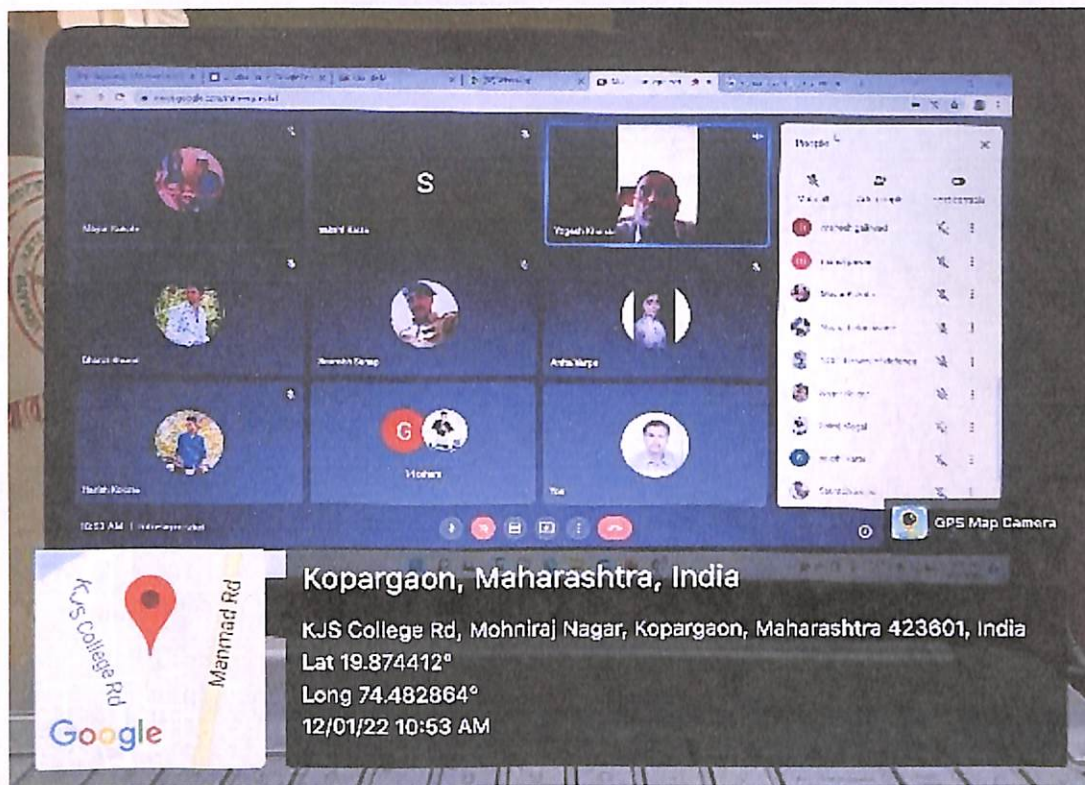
S

Yogesh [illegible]

People

Mohini

You

10:53 AM

GPS Map Camera

KJS College Rd

Manmad Rd

Google

Kopargaon, Maharashtra, India

KJS College Rd, Mohniraj Nagar, Kopargaon, Maharashtra 423601, India

Lat 19.874412°

Long 74.482864°

12/01/22 10:53 AM